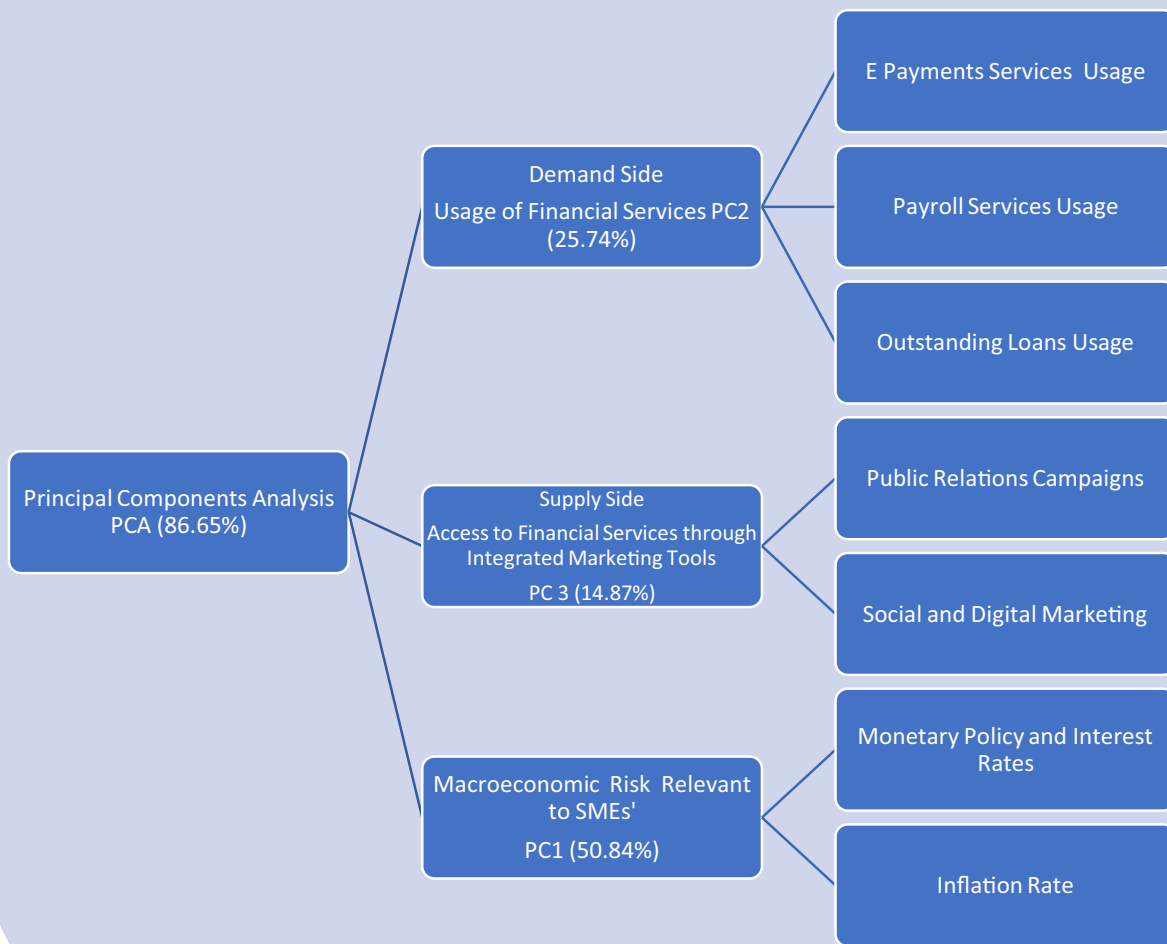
Principal Components Analysis PCA (86.65%)

Demand Side
Usage of Financial Services PC2 (25.74%)

E Payments Services Usage

Payroll Services Usage

Outstanding Loans Usage

Supply Side
Access to Financial Services through Integrated Marketing Tools
PC 3 (14.87%)

Public Relations Campaigns

Social and Digital Marketing

Macroeconomic Risk Relevant to SMEs'
PC1 (50.84%)

Monetary Policy and Interest Rates

Inflation Rate